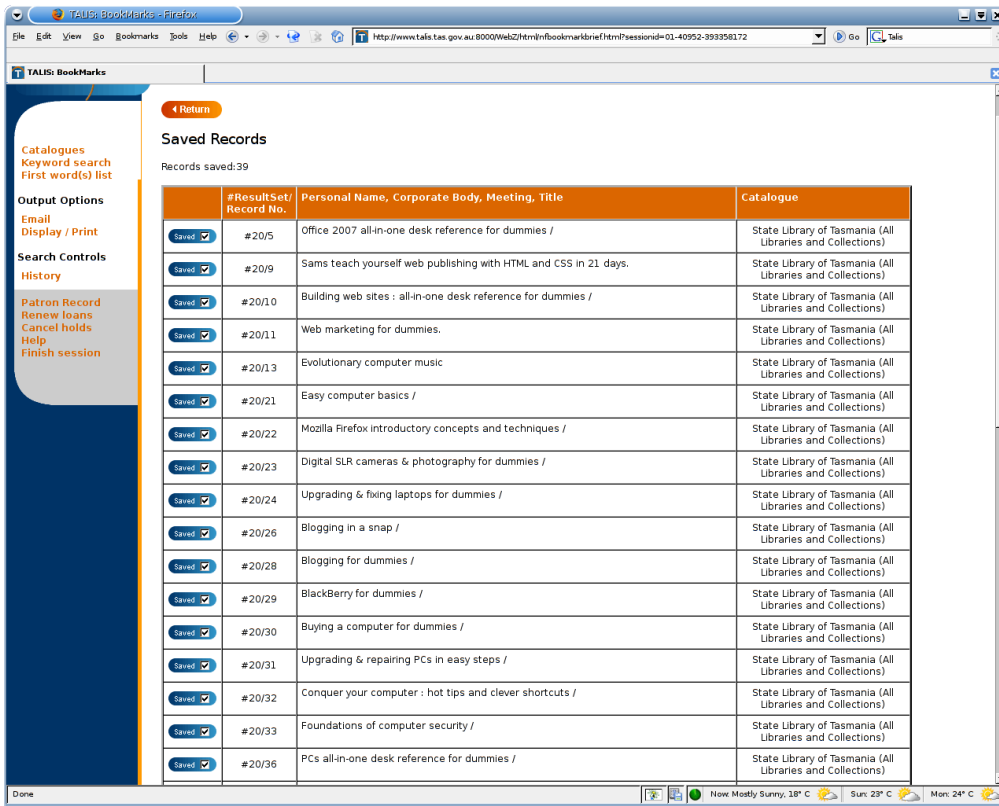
TALIS: BookMarks - Firefox

File Edit View Go Bookmarks Tools Help

http://www.talis.tas.gov.au:8000/WebZ/html/nfbookmarkbrief.html?sessionid=01-40952-393358172

Go Talis

TALIS: BookMarks

Catalogues
Keyword search
First word(s) list

Output Options
Email
Display / Print

Search Controls
History

Patron Record
Renew loans
Cancel holds
Help
Finish session

Return

Saved Records

Records saved:39

| | #ResultSet/ Record No. | Personal Name, Corporate Body, Meeting, Title | Catalogue |
|---|---|---|---|
| Saved | #20/5 | Office 2007 all-in-one desk reference for dummies / | State Library of Tasmania (All Libraries and Collections) |
| Saved | #20/9 | Sams teach yourself web publishing with HTML and CSS in 21 days. | State Library of Tasmania (All Libraries and Collections) |
| Saved | #20/10 | Building web sites : all-in-one desk reference for dummies / | State Library of Tasmania (All Libraries and Collections) |
| Saved | #20/11 | Web marketing for dummies. | State Library of Tasmania (All Libraries and Collections) |
| Saved | #20/13 | Evolutionary computer music | State Library of Tasmania (All Libraries and Collections) |
| Saved | #20/21 | Easy computer basics / | State Library of Tasmania (All Libraries and Collections) |
| Saved | #20/22 | Mozilla Firefox introductory concepts and techniques / | State Library of Tasmania (All Libraries and Collections) |
| Saved | #20/23 | Digital SLR cameras & photography for dummies / | State Library of Tasmania (All Libraries and Collections) |
| Saved | #20/24 | Upgrading & fixing laptops for dummies / | State Library of Tasmania (All Libraries and Collections) |
| Saved | #20/26 | Blogging in a snap / | State Library of Tasmania (All Libraries and Collections) |
| Saved | #20/28 | Blogging for dummies / | State Library of Tasmania (All Libraries and Collections) |
| Saved | #20/29 | BlackBerry for dummies / | State Library of Tasmania (All Libraries and Collections) |
| Saved | #20/30 | Buying a computer for dummies / | State Library of Tasmania (All Libraries and Collections) |
| Saved | #20/31 | Upgrading & repairing PCs in easy steps / | State Library of Tasmania (All Libraries and Collections) |
| Saved | #20/32 | Conquer your computer : hot tips and clever shortcuts / | State Library of Tasmania (All Libraries and Collections) |
| Saved | #20/33 | Foundations of computer security / | State Library of Tasmania (All Libraries and Collections) |
| Saved | #20/36 | PCs all-in-one desk reference for dummies / | State Library of Tasmania (All Libraries and Collections) |

Done

Now: Mostly Sunny, 18° C   Sun: 23° C   Mon: 24° C